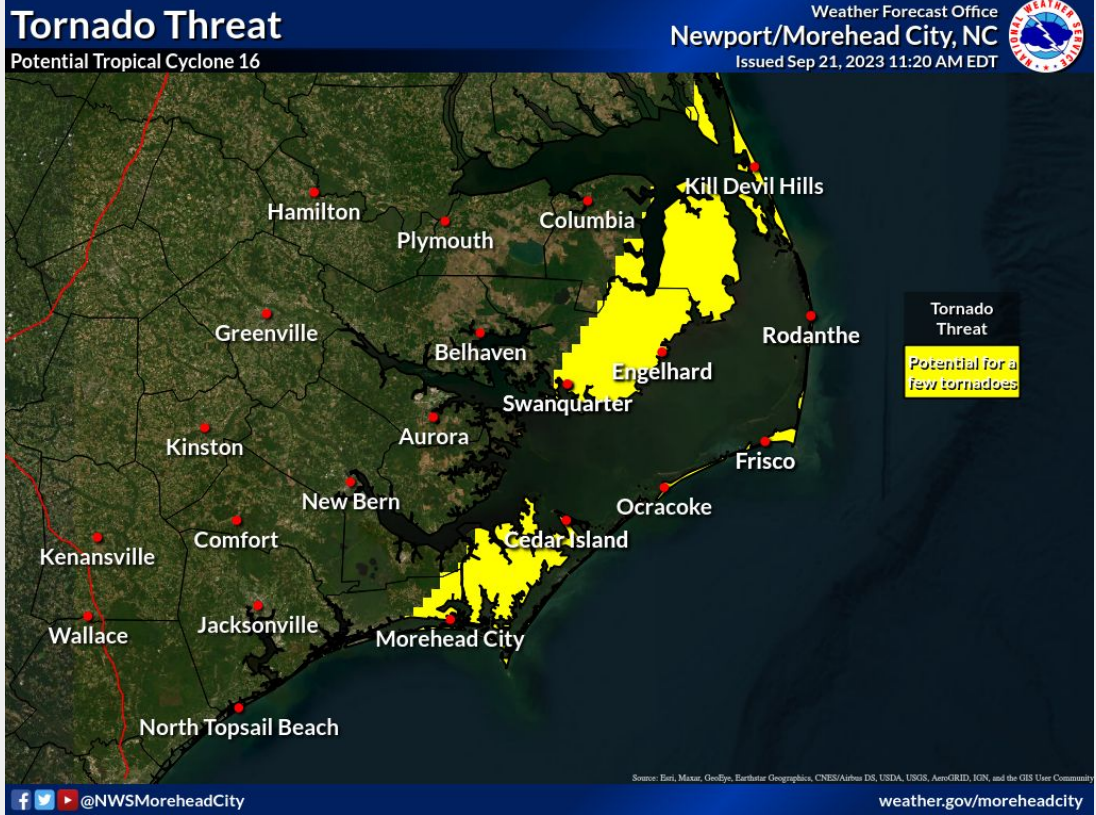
Tornado Threat
Potential Tropical Cyclone 16

Weather Forecast Office
Newport/Morehead City, NC
Issued Sep 21, 2023 11:20 AM EDT

NATIONAL WEATHER SERVICE

Kill Devil Hills
Hamilton
Columbia
Plymouth
Greenville
Rodanthe
Belhaven
Engelhard
Swanquarter
Aurora
Kinston
Frisco
New Bern
Ocracoke
Comfort
Cedar Island
Kenansville
Wallace
Jacksonville
Morehead City
North Topsail Beach

Tornado Threat
Potential for a few tornadoes

Source: Esri, Maxar, GeoEye, Earthstar Geographics, CNES/Airbus DS, USDA, USGS, AeroGRID, IGN, and the GIS User Community

@NWSMoreheadCity
weather.gov/moreheadcity